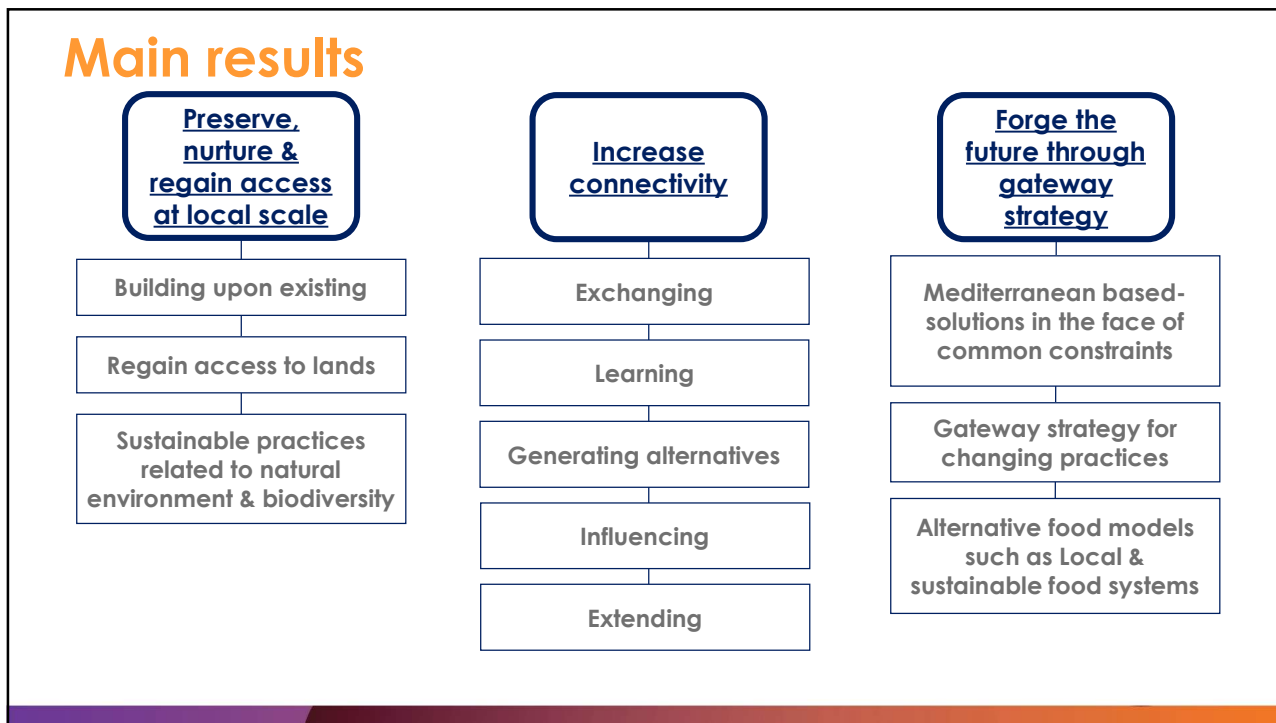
Main results

Preserve, nurture & regain access at local scale

Building upon existing

Regain access to lands

Sustainable practices related to natural environment & biodiversity

Increase connectivity

Exchanging

Learning

Generating alternatives

Influencing

Extending

Forge the future through gateway strategy

Mediterranean based-solutions in the face of common constraints

Gateway strategy for changing practices

Alternative food models such as Local & sustainable food systems